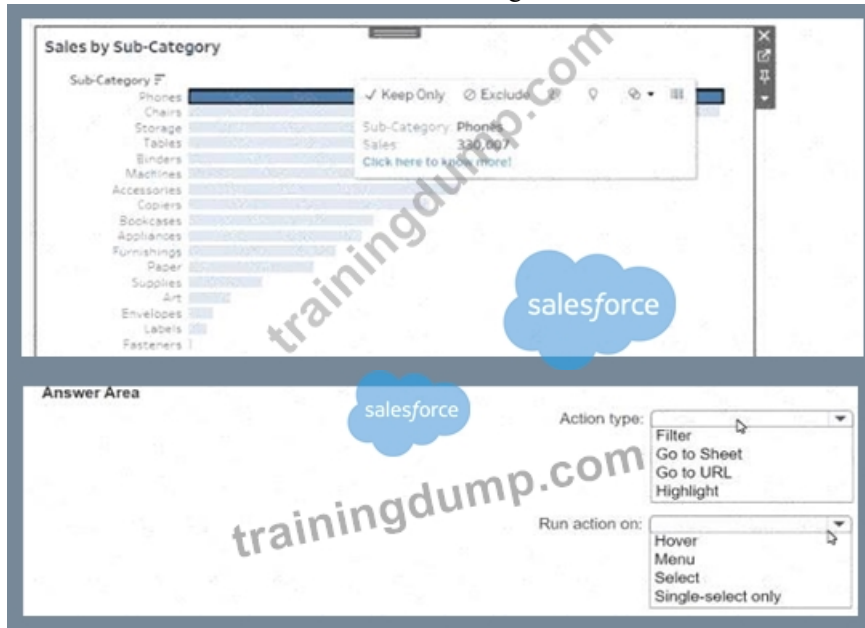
Sales by Sub-Category

Sub-Category

Phones
Chairs
Storage
Tables
Binders
Machines
Accessories
Copiers
Bookcases
Appliances
Furnishings
Paper
Supplies
Art
Envelopes
Labels
Fasteners

✓ Keep Only ⊘ Exclude

Sub-Category: Phones
Sales: 330,007
Click here to know more!

salesforce

trainingdump.com

Answer Area

salesforce

Action type:
Filter
Go to Sheet
Go to URL
Highlight

trainingdump.com

Run action on:
Hover
Menu
Select
Single-select only